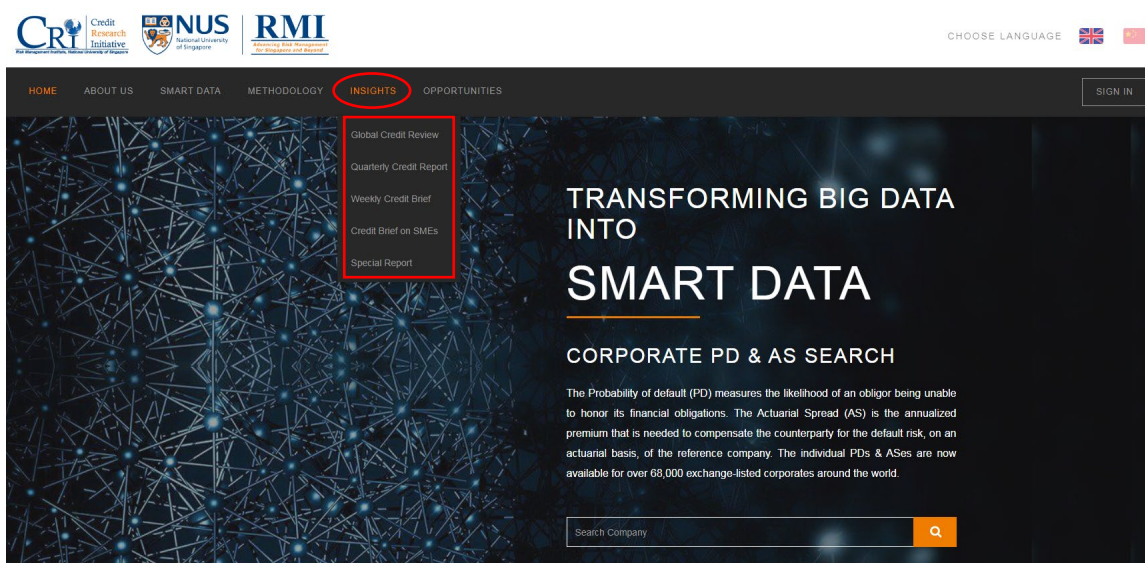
CRI Credit Research Initiative
Risk Management Institute, National University of Singapore

NUS National University of Singapore

RMI Advancing Risk Management for Singapore and Beyond

CHOOSE LANGUAGE

HOME ABOUT US SMART DATA METHODOLOGY INSIGHTS OPPORTUNITIES

SIGN IN

Global Credit Review
Quarterly Credit Report
Weekly Credit Brief
Credit Brief on SMEs
Special Report

TRANSFORMING BIG DATA INTO

SMART DATA

CORPORATE PD & AS SEARCH

The Probability of default (PD) measures the likelihood of an obligor being unable to honor its financial obligations. The Actuarial Spread (AS) is the annualized premium that is needed to compensate the counterparty for the default risk, on an actuarial basis, of the reference company. The individual PDs & ASes are now available for over 68,000 exchange-listed corporates around the world.

Search Company